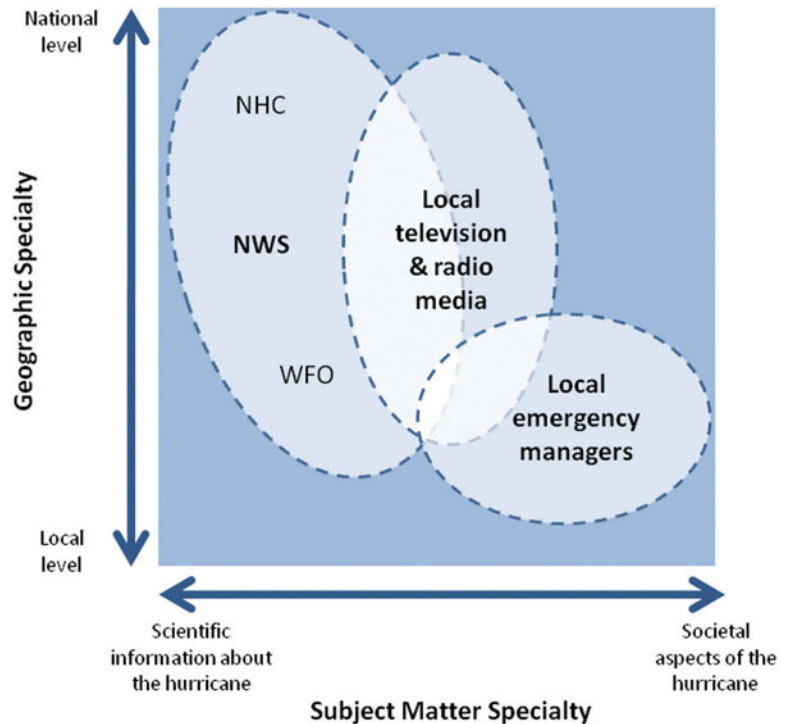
National level

Geographic Specialty

Local level

NHC

NWS

WFO

Local television & radio media

Local emergency managers

Scientific information about the hurricane

Societal aspects of the hurricane

Subject Matter Specialty